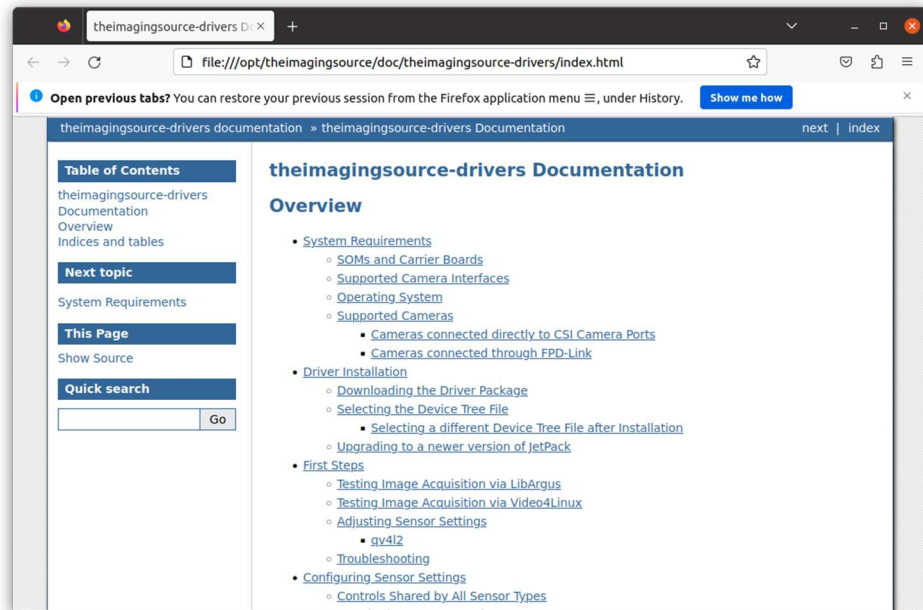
theimagingsource-drivers D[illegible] ×

file:///opt/theimagingsource/doc/theimagingsource-drivers/index.html

Open previous tabs? You can restore your previous session from the Firefox application menu ☰, under History. Show me how

theimagingsource-drivers documentation » theimagingsource-drivers Documentation next | index

Table of Contents

theimagingsource-drivers Documentation
Overview
Indices and tables

Next topic

System Requirements

This Page

Show Source

Quick search

Go

theimagingsource-drivers Documentation

Overview

- System Requirements
  - SOMs and Carrier Boards
  - Supported Camera Interfaces
  - Operating System
  - Supported Cameras
    - Cameras connected directly to CSI Camera Ports
    - Cameras connected through FPD-Link
- Driver Installation
  - Downloading the Driver Package
  - Selecting the Device Tree File
    - Selecting a different Device Tree File after Installation
  - Upgrading to a newer version of JetPack
- First Steps
  - Testing Image Acquisition via LibArgus
  - Testing Image Acquisition via Video4Linux
  - Adjusting Sensor Settings
    - qv4l2
  - Troubleshooting
- Configuring Sensor Settings
  - Controls Shared by All Sensor Types